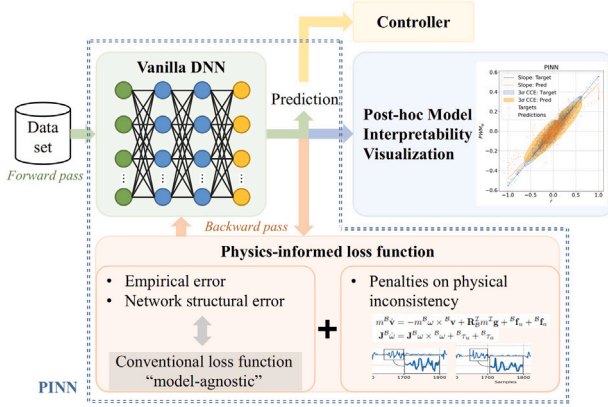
Controller

Vanilla DNN

Data set

Forward pass

Prediction

Post-hoc Model Interpretability Visualization

PINN

Slope: Target
Slope: Pred
3σ CCE: Target
3σ CCE: Pred
Targets
Predictions

Backward pass

Physics-informed loss function

• Empirical error
• Network structural error

Conventional loss function "model-agnostic"

+

• Penalties on physical inconsistency

$m^B\dot{\mathbf{v}} = -m^B\omega \times {}^B\mathbf{v} + \mathbf{R}_B^T m^T\mathbf{g} + {}^B\mathbf{f}_a + {}^B\mathbf{f}_u$
$\mathbf{J}^B\dot{\omega} = \mathbf{J}^B\omega \times {}^B\omega + {}^B\tau_a + {}^B\tau_u$

1700 1800
Samples
1700 1800

PINN